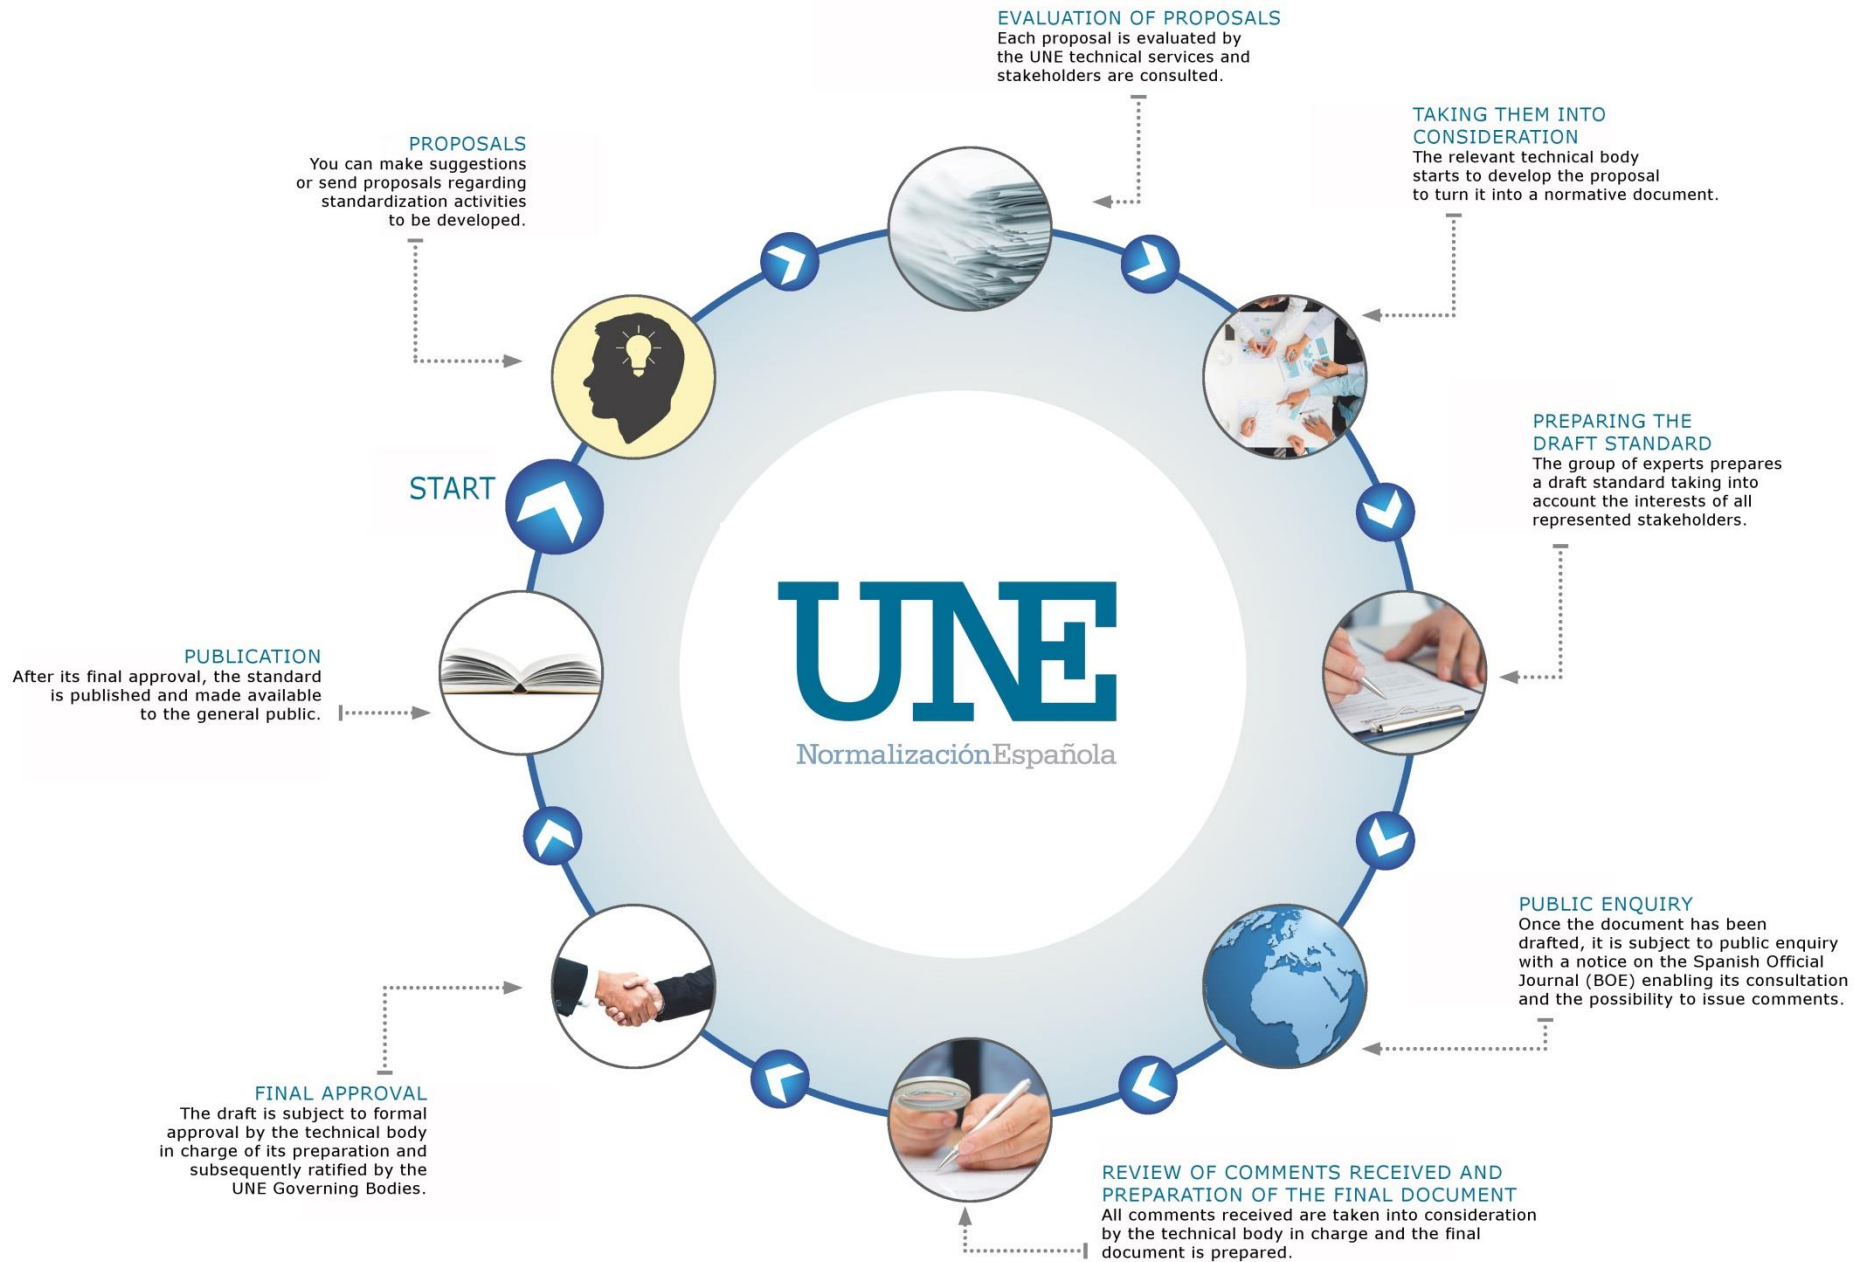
EVALUATION OF PROPOSALS
Each proposal is evaluated by the UNE technical services and stakeholders are consulted.

PROPOSALS
You can make suggestions or send proposals regarding standardization activities to be developed.

TAKING THEM INTO CONSIDERATION
The relevant technical body starts to develop the proposal to turn it into a normative document.

PREPARING THE DRAFT STANDARD
The group of experts prepares a draft standard taking into account the interests of all represented stakeholders.

START

UNE
NormalizaciónEspañola

PUBLICATION
After its final approval, the standard is published and made available to the general public.

PUBLIC ENQUIRY
Once the document has been drafted, it is subject to public enquiry with a notice on the Spanish Official Journal (BOE) enabling its consultation and the possibility to issue comments.

FINAL APPROVAL
The draft is subject to formal approval by the technical body in charge of its preparation and subsequently ratified by the UNE Governing Bodies.

REVIEW OF COMMENTS RECEIVED AND PREPARATION OF THE FINAL DOCUMENT
All comments received are taken into consideration by the technical body in charge and the final document is prepared.